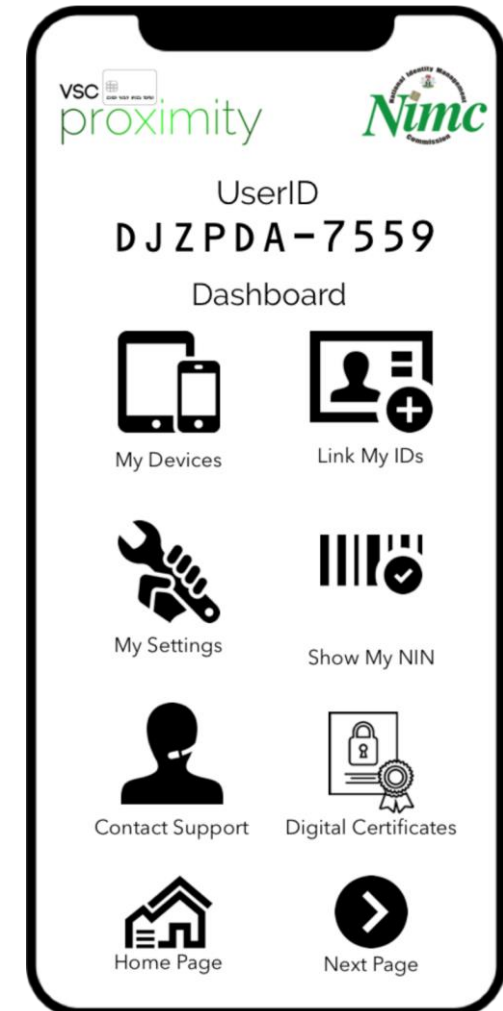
VSC proximity

Nimc

National Identity Management Commission

UserID
DJZPDA-7559

Dashboard

My Devices

Link My IDs

My Settings

Show My NIN

Contact Support

Digital Certificates

Home Page

Next Page